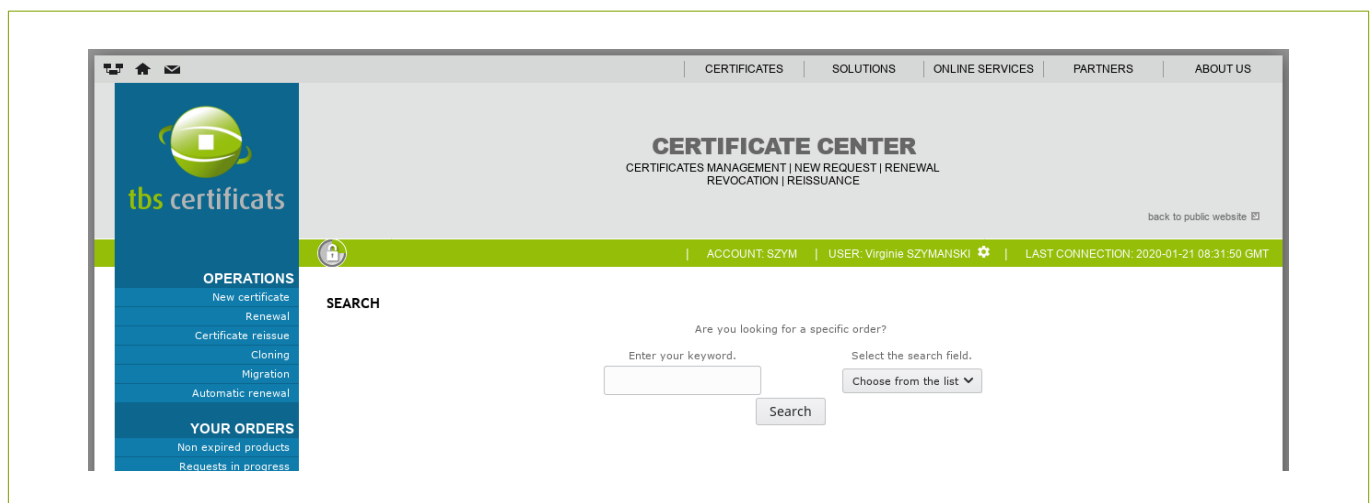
CERTIFICATES | SOLUTIONS | ONLINE SERVICES | PARTNERS | ABOUT US

tbs certificats

CERTIFICATE CENTER
CERTIFICATES MANAGEMENT | NEW REQUEST | RENEWAL
REVOCATION | REISSUANCE

back to public website

| ACCOUNT: SZYM | USER: Virginie SZYMANSKI | LAST CONNECTION: 2020-01-21 08:31:50 GMT

OPERATIONS
New certificate
Renewal
Certificate reissue
Cloning
Migration
Automatic renewal

YOUR ORDERS
Non expired products
Requests in progress

SEARCH

Are you looking for a specific order?

Enter your keyword.

Select the search field.

Choose from the list

Search